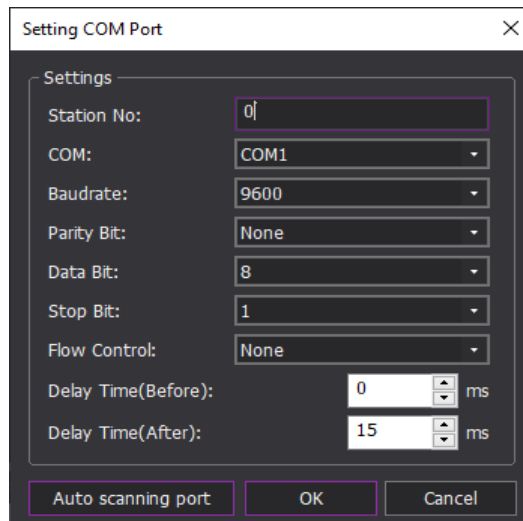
Setting COM Port

Settings

Station No: 0

COM: COM1

Baudrate: 9600

Parity Bit: None

Data Bit: 8

Stop Bit: 1

Flow Control: None

Delay Time(Before): 0 ms

Delay Time(After): 15 ms

Auto scanning port | OK | Cancel